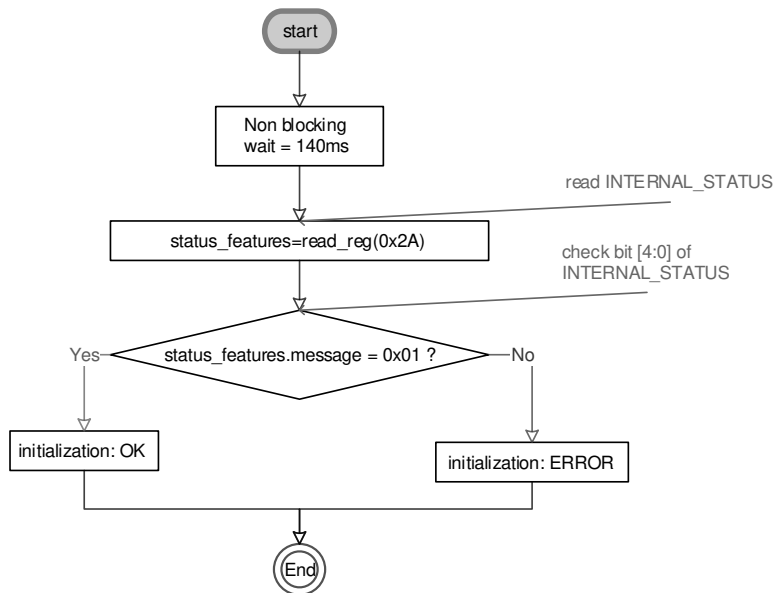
start

Non blocking
wait = 140ms

read INTERNAL_STATUS

status_features=read_reg(0x2A)

check bit [4:0] of
INTERNAL_STATUS

Yes

status_features.message = 0x01 ?

No

initialization: OK

initialization: ERROR

End